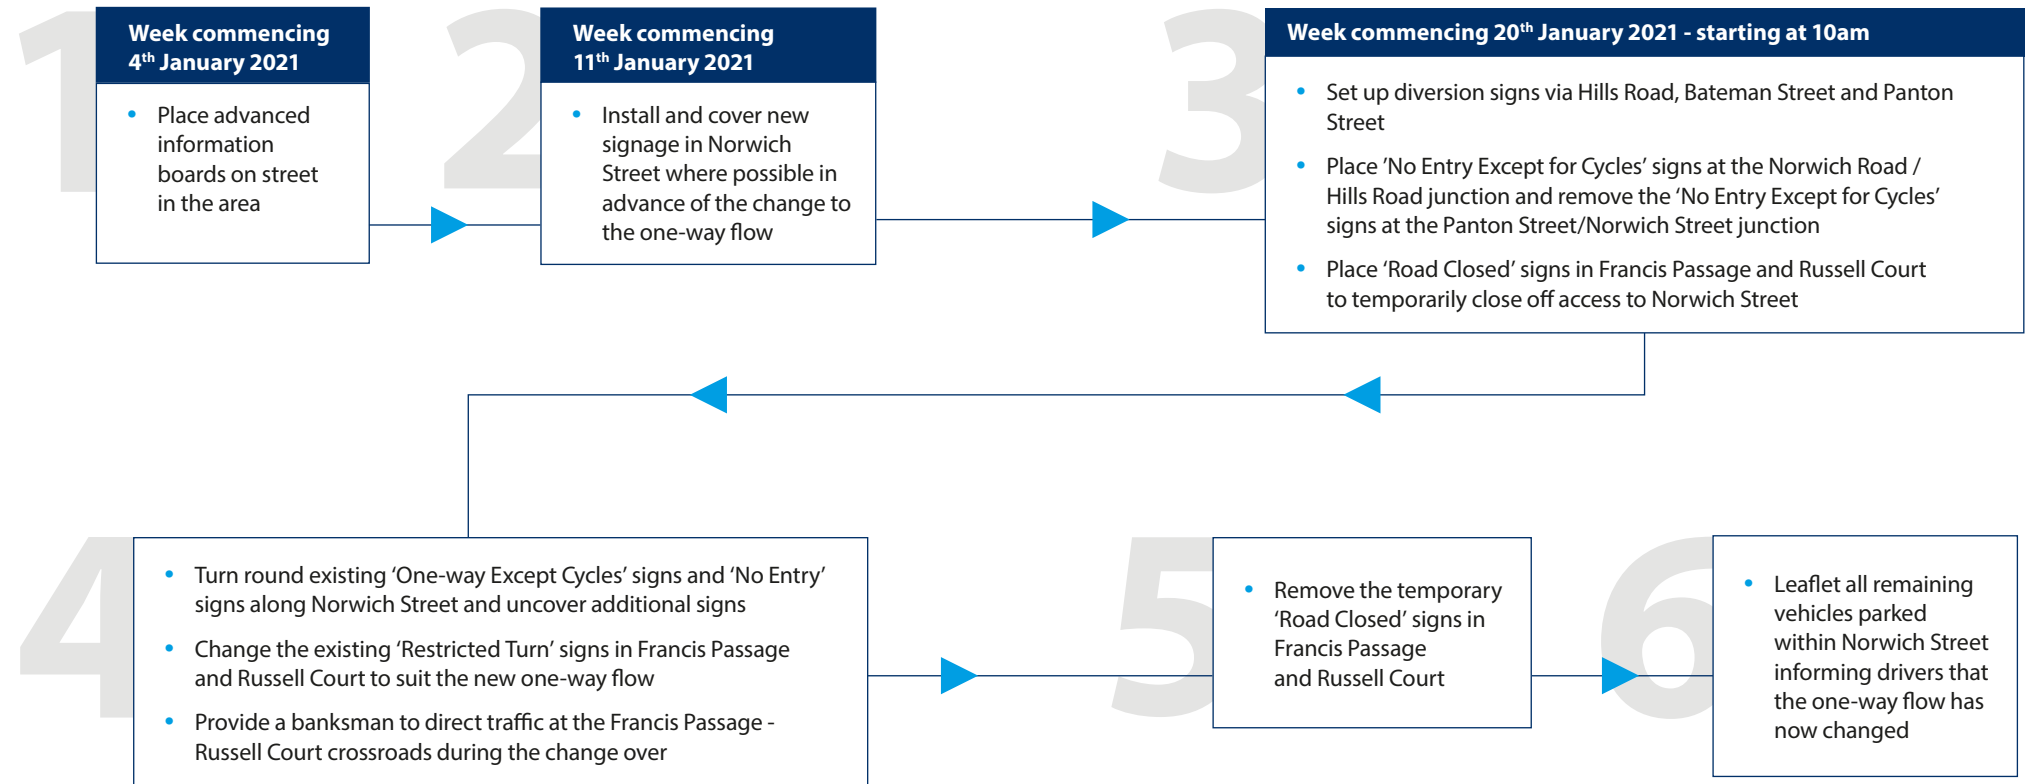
1

Week commencing $4^{th}$ January 2021

- Place advanced information boards on street in the area

2

Week commencing $11^{th}$ January 2021

- Install and cover new signage in Norwich Street where possible in advance of the change to the one-way flow

3

Week commencing $20^{th}$ January 2021 - starting at 10am

- Set up diversion signs via Hills Road, Bateman Street and Panton Street
- Place 'No Entry Except for Cycles' signs at the Norwich Road / Hills Road junction and remove the 'No Entry Except for Cycles' signs at the Panton Street/Norwich Street junction
- Place 'Road Closed' signs in Francis Passage and Russell Court to temporarily close off access to Norwich Street

4

- Turn round existing 'One-way Except Cycles' signs and 'No Entry' signs along Norwich Street and uncover additional signs
- Change the existing 'Restricted Turn' signs in Francis Passage and Russell Court to suit the new one-way flow
- Provide a banksman to direct traffic at the Francis Passage - Russell Court crossroads during the change over

5

- Remove the temporary 'Road Closed' signs in Francis Passage and Russell Court

6

- Leaflet all remaining vehicles parked within Norwich Street informing drivers that the one-way flow has now changed